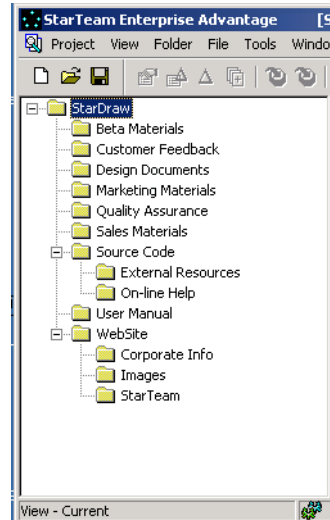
StarTeam Enterprise Advantage [S

Project View Folder File Tools Windo

StarDraw
Beta Materials
Customer Feedback
Design Documents
Marketing Materials
Quality Assurance
Sales Materials
Source Code
External Resources
On-line Help
User Manual
WebSite
Corporate Info
Images
StarTeam

View - Current